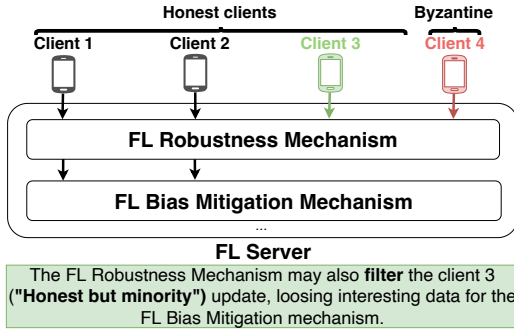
Honest clients

Byzantine

Client 1

Client 2

Client 3

Client 4

FL Robustness Mechanism

FL Bias Mitigation Mechanism

...

FL Server

The FL Robustness Mechanism may also **filter** the client 3 (**"Honest but minority"**) update, loosing interesting data for the FL Bias Mitigation mechanism.